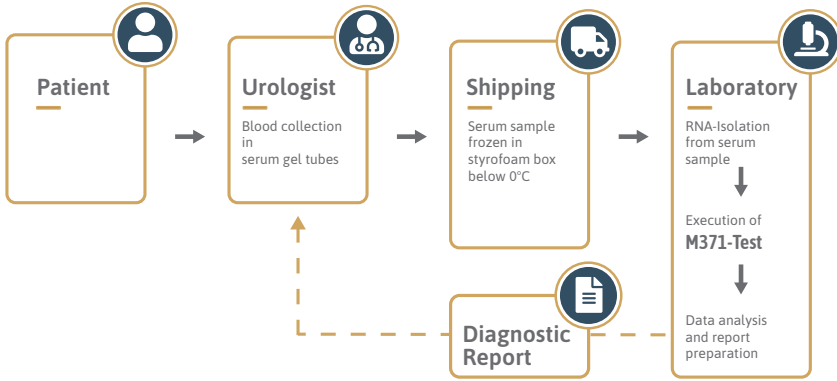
Patient

Urologist

Blood collection in serum gel tubes

Shipping

Serum sample frozen in styrofoam box below 0°C

Laboratory

RNA-Isolation from serum sample

Execution of
M371-Test

Data analysis and report preparation

Diagnostic Report